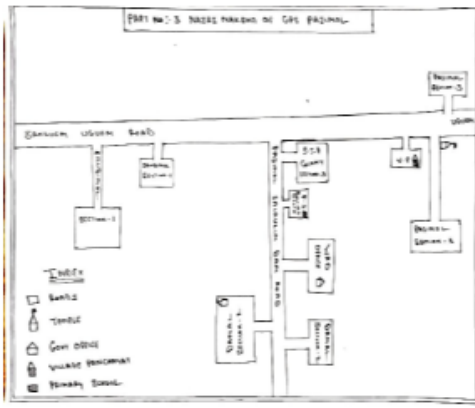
PART No:-3 BASIC MAKING OF GPS PASIMAL

PASIMAL ROAD-3

UGGAL

ERANGAL UGGAL ROAD

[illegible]

BASIMAL SECTION-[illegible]

SECTION-1

S.C.B GOVT SCHOOL

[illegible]

V.P.

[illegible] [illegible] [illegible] ROAD

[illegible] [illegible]

PASIMAL SECTION-4

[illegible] SECTION-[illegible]

PASIMAL SECTION-5

INDEX

HOUSE

TEMPLE

GOVT OFFICE

VILLAGE PANCHAYAT

PRIMARY SCHOOL